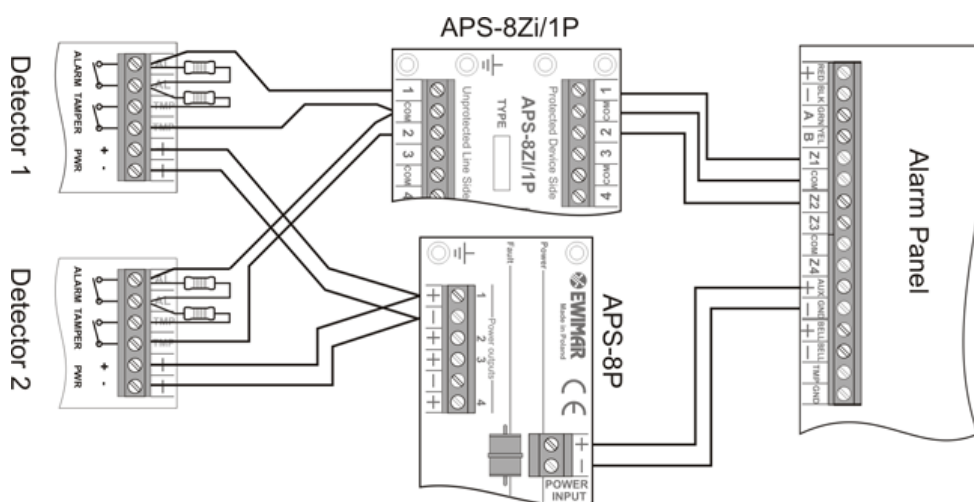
APS-8Zi/1P

Detector 1

ALARM TAMPER PWR
+ -
ALM
ALM
TMP
TMP

Detector 2

ALARM TAMPER PWR
+ -
ALM
ALM
TMP
TMP

1 COM 2 3 COM 4
Unprotected Line Side
TYPE
APS-8Zi/1P
Protected Device Side
1 COM 2 3 COM 4

APS-8P
EWIMAR
Made in Poland
CE
Fault
Power
Power outputs
1 2 3 4
+ - + - + - + -
+ -
POWER INPUT

Alarm Panel
RED BLK GRN YEL
+ - A B
Z1 COM Z2 Z3 COM Z4
AUX GND BELL BELL TMP GND
+ - + -